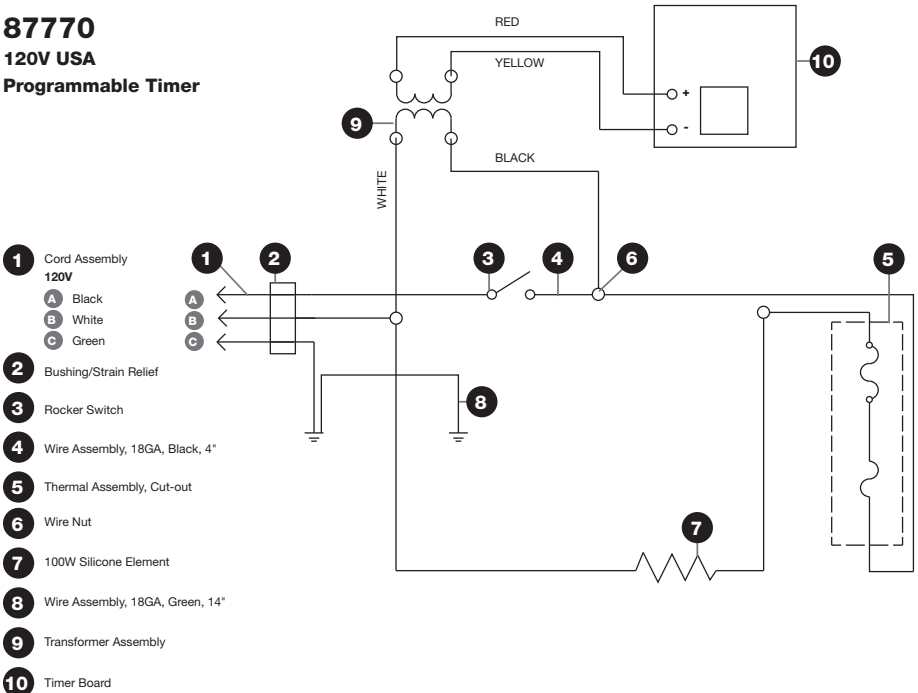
87770
120V USA
Programmable Timer

1 Cord Assembly
120V
A Black
B White
C Green
2 Bushing/Strain Relief
3 Rocker Switch
4 Wire Assembly, 18GA, Black, 4"
5 Thermal Assembly, Cut-out
6 Wire Nut
7 100W Silicone Element
8 Wire Assembly, 18GA, Green, 14"
9 Transformer Assembly
10 Timer Board

RED
YELLOW
BLACK
WHITE
10
9
+
-
1
2
3
4
6
5
A
B
C
8
7